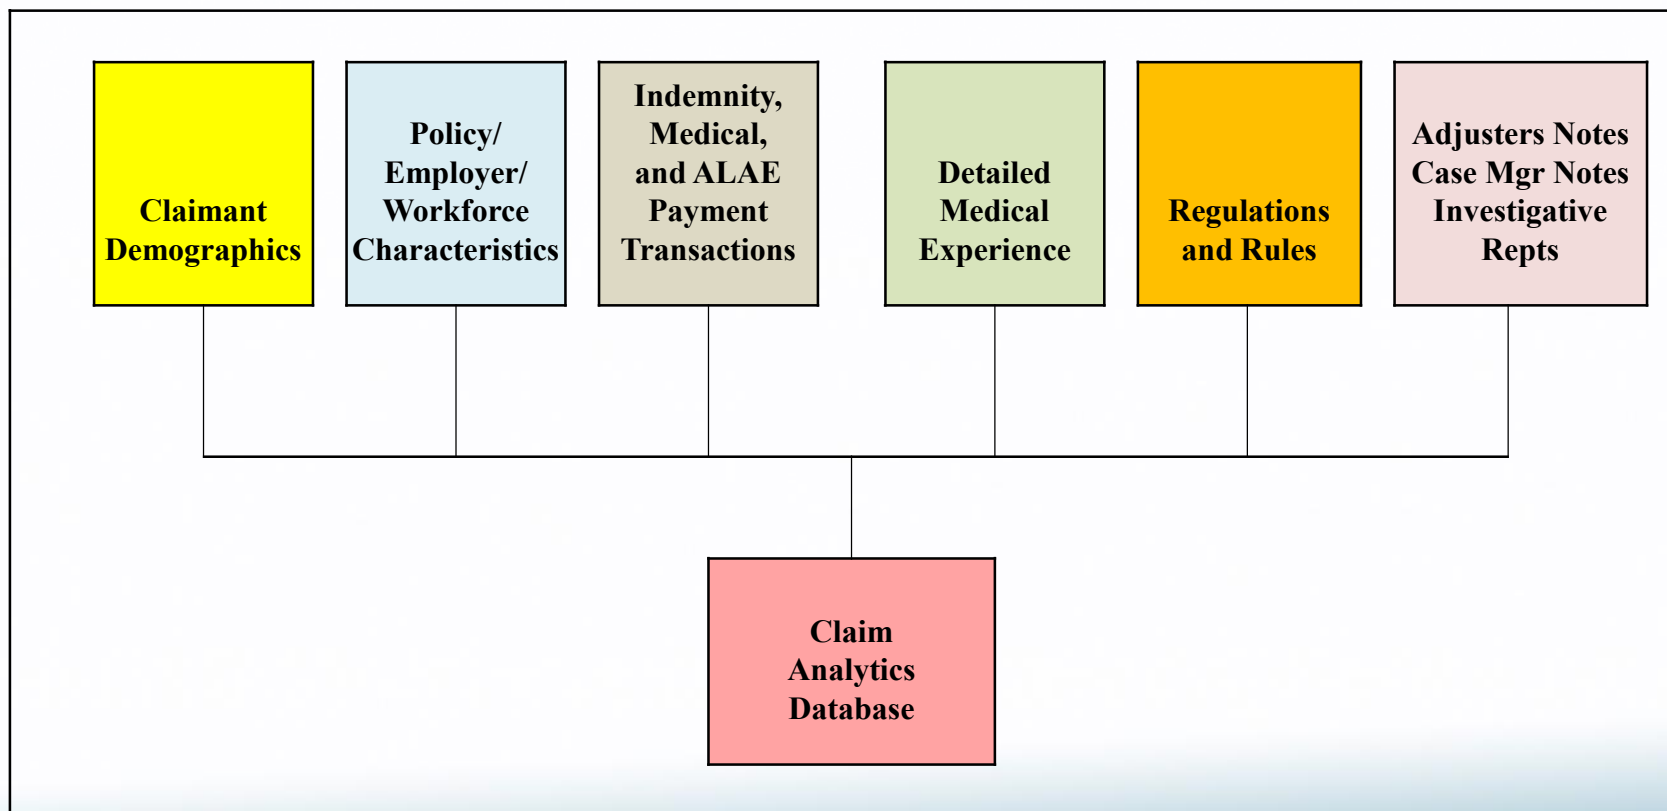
Claimant Demographics

Policy/ Employer/ Workforce Characteristics

Indemnity, Medical, and ALAE Payment Transactions

Detailed Medical Experience

Regulations and Rules

Adjusters Notes Case Mgr Notes Investigative Repts

Claim Analytics Database